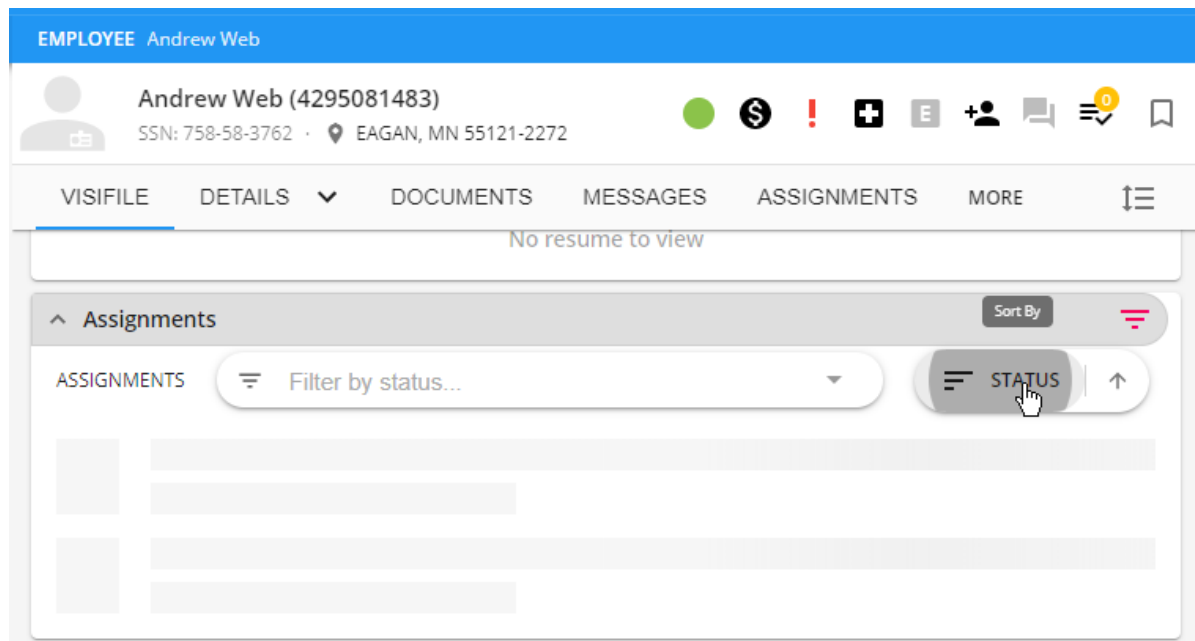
EMPLOYEE Andrew Web

Andrew Web (4295081483)
SSN: 758-58-3762 · EAGAN, MN 55121-2272

E
0

VISIFILE DETAILS DOCUMENTS MESSAGES ASSIGNMENTS MORE

No resume to view

Assignments
Sort By

ASSIGNMENTS Filter by status...
STATUS